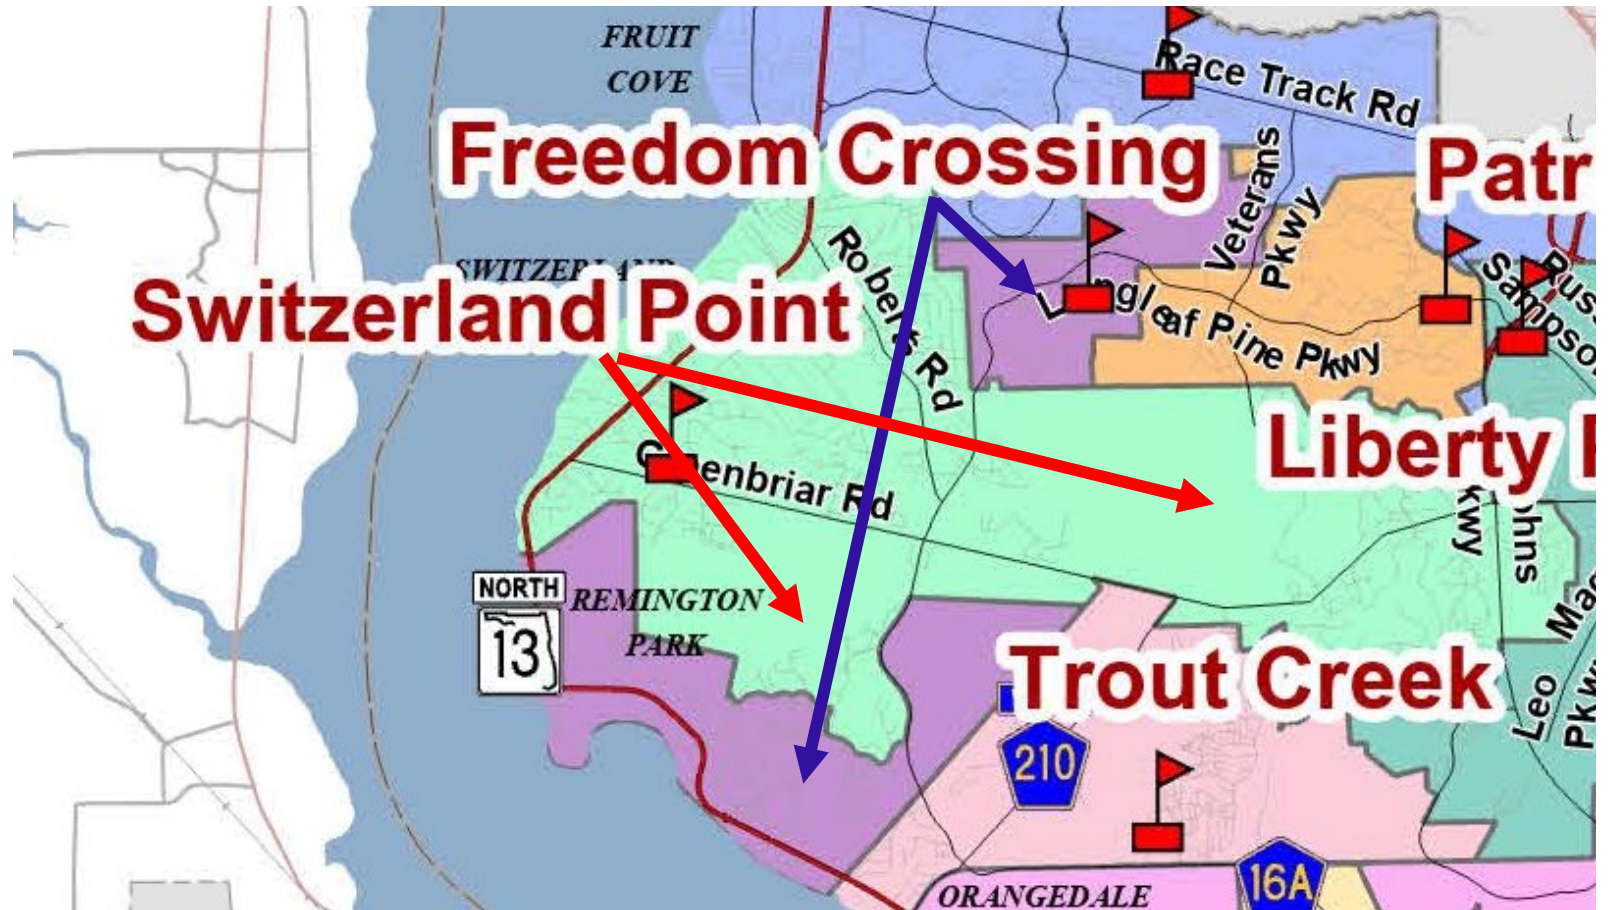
FRUIT COVE

Race Track Rd

Freedom Crossing

Patr

Veterans Pkwy

SWITZERLAND

Switzerland Point

Roberts Rd

Longleaf Pine Pkwy

Samson

Rus

Liberty

Greenbriar Rd

kwy

Johns

NORTH

13

REMINGTON PARK

Trout Creek

Leo

Pkwy

Mac

210

16A

ORANGEDALE